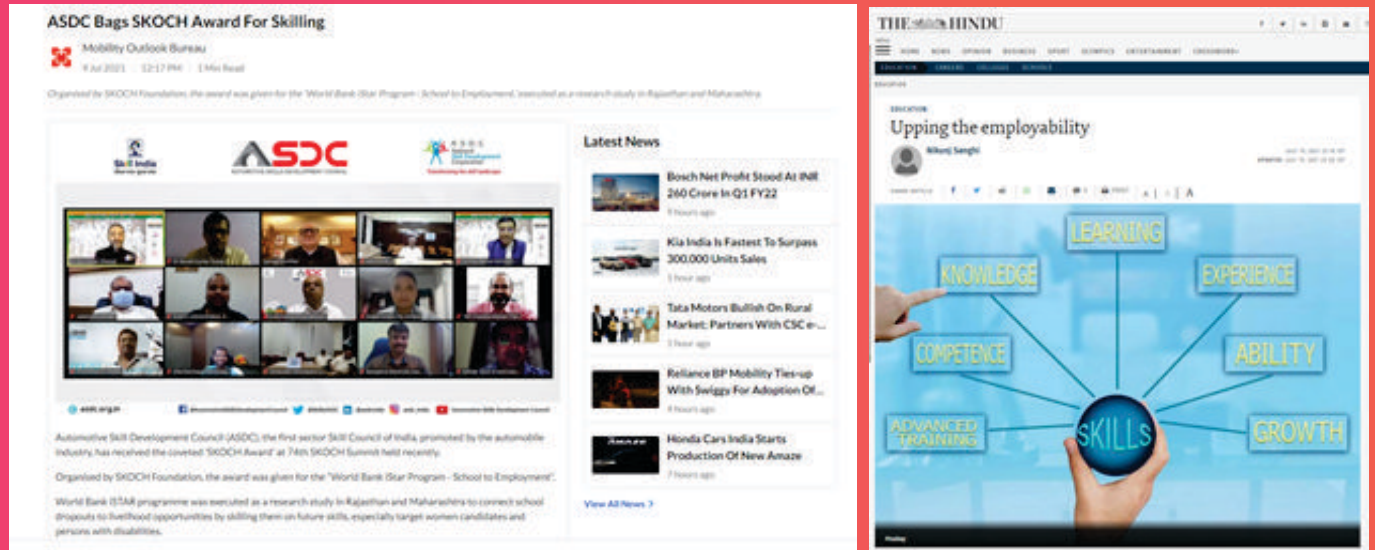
ASDC Bags SKOCH Award For Skilling

Mobility Outlook Bureau

9 Jul 2021 | 12:17 PM | 1 Min Read

Organised by SKOCH Foundation, the award was given for the 'World Bank iStar Program - School to Employment', executed as a research study in Rajasthan and Maharashtra.

Skill India

ASDC

AUTOMOTIVE SKILLS DEVELOPMENT COUNCIL

National Skill Development Corporation

asdc.org.in

Latest News

Bosch Net Profit Stood At INR 260 Crore In Q1 FY22

9 hours ago

Kia India Is Fastest To Surpass 300,000 Units Sales

1 hour ago

Tata Motors Bullish On Rural Market; Partners With CSC e-...

3 hour ago

Reliance BP Mobility Ties-up With Swiggy For Adoption Of...

4 hours ago

Honda Cars India Starts Production Of New Amaze

7 hours ago

View All News >

Automotive Skill Development Council (ASDC), the first sector Skill Council of India, promoted by the automobile industry, has received the coveted 'SKOCH Award' at 74th SKOCH Summit held recently.

Organised by SKOCH Foundation, the award was given for the "World Bank iStar Program - School to Employment".

World Bank iSTAR programme was executed as a research study in Rajasthan and Maharashtra to connect school dropouts to livelihood opportunities by skilling them on future skills, especially target women candidates and persons with disabilities.

THE HINDU

HOME NEWS OPINION BUSINESS SPORT OLYMPICS ENTERTAINMENT CROSSWORD+

EDUCATION CAREERS COLLEGES SCHOOLS

EDUCATION

Upping the employability

Nikunj Sanghi

LEARNING

KNOWLEDGE

EXPERIENCE

COMPETENCE

ABILITY

ADVANCED TRAINING

SKILLS

GROWTH